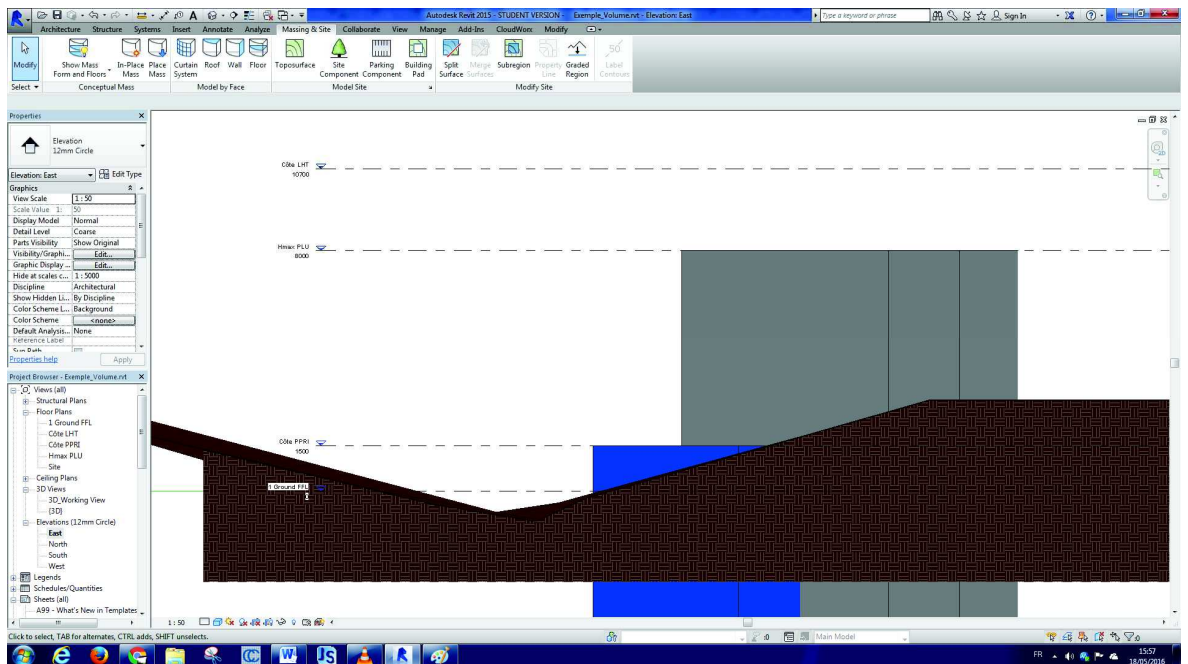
Autodesk Revit 2015 - STUDENT VERSION - Exemple_Volume.rvt - Elevation: East
Type a keyword or phrase
Sign In

Architecture Structure Systems Insert Annotate Analyze Massing & Site Collaborate View Manage Add-Ins CloudWorx Modify

Modify
Select
Show Mass Form and Floors
In-Place Mass
Place Mass
Conceptual Mass
Curtain System
Roof
Wall
Floor
Model by Face
Toposurface
Site Component
Parking Component
Building Pad
Model Site
Split Surface
Merge Surfaces
Subregion
Property Line
Graded Region
Label Contours
Modify Site

Properties
Elevation
12mm Circle
Elevation: East
Edit Type
Graphics
| View Scale | 1 : 50 |
|---|---|
| Scale Value 1: | 50 |
| Display Model | Normal |
| Detail Level | Coarse |
| Parts Visibility | Show Original |
| Visibility/Graphi... | Edit... |
| Graphic Display ... | Edit... |
| Hide at scales c... | 1 : 5000 |
| Discipline | Architectural |
| Show Hidden Li... | By Discipline |
| Color Scheme L... | Background |
| Color Scheme | <none> |
| Default Analysis... | None |
| Reference Label | |
Properties help
Apply

Project Browser - Exemple_Volume.rvt
Views (all)
Structural Plans
Floor Plans
1 Ground FFL
Côte LHT
Côte PPRI
Hmax PLU
Site
Ceiling Plans
3D Views
3D_Working View
{3D}
Elevations (12mm Circle)
East
North
South
West
Legends
Schedules/Quantities
Sheets (all)
A99 - What's New in Templates

Côte LHT
10700
Hmax PLU
8000
Côte PPRI
1500
1 Ground FFL
0

1 : 50
Click to select, TAB for alternates, CTRL adds, SHIFT unselects.
:0
Main Model
FR
15:57
18/05/2016